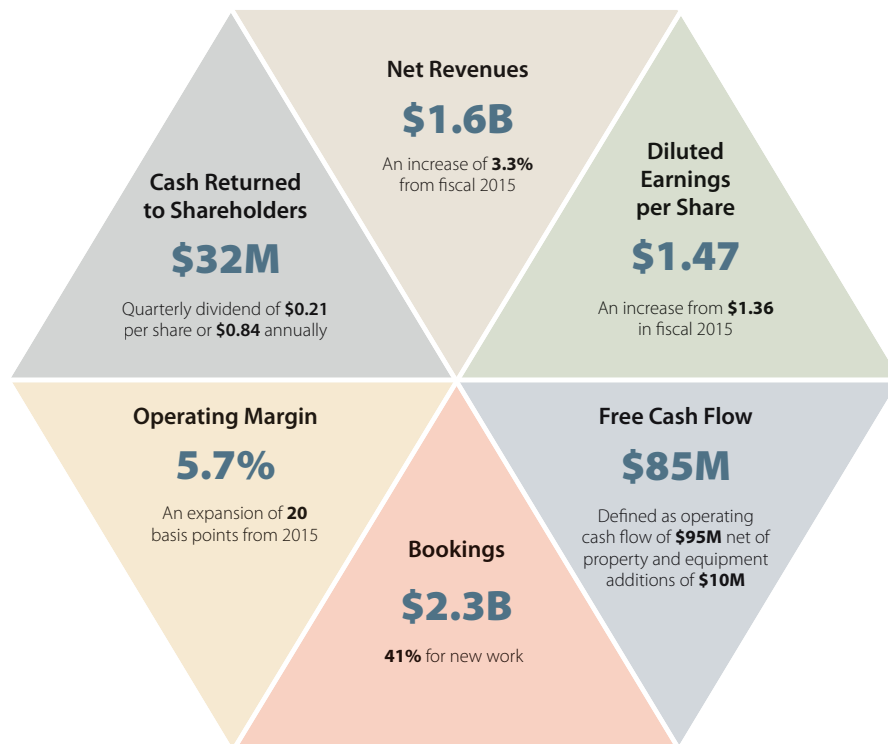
Net Revenues

$1.6B

An increase of 3.3% from fiscal 2015

Cash Returned to Shareholders

$32M

Quarterly dividend of $0.21 per share or $0.84 annually

Diluted Earnings per Share

$1.47

An increase from $1.36 in fiscal 2015

Operating Margin

5.7%

An expansion of 20 basis points from 2015

Free Cash Flow

$85M

Defined as operating cash flow of $95M net of property and equipment additions of $10M

Bookings

$2.3B

41% for new work